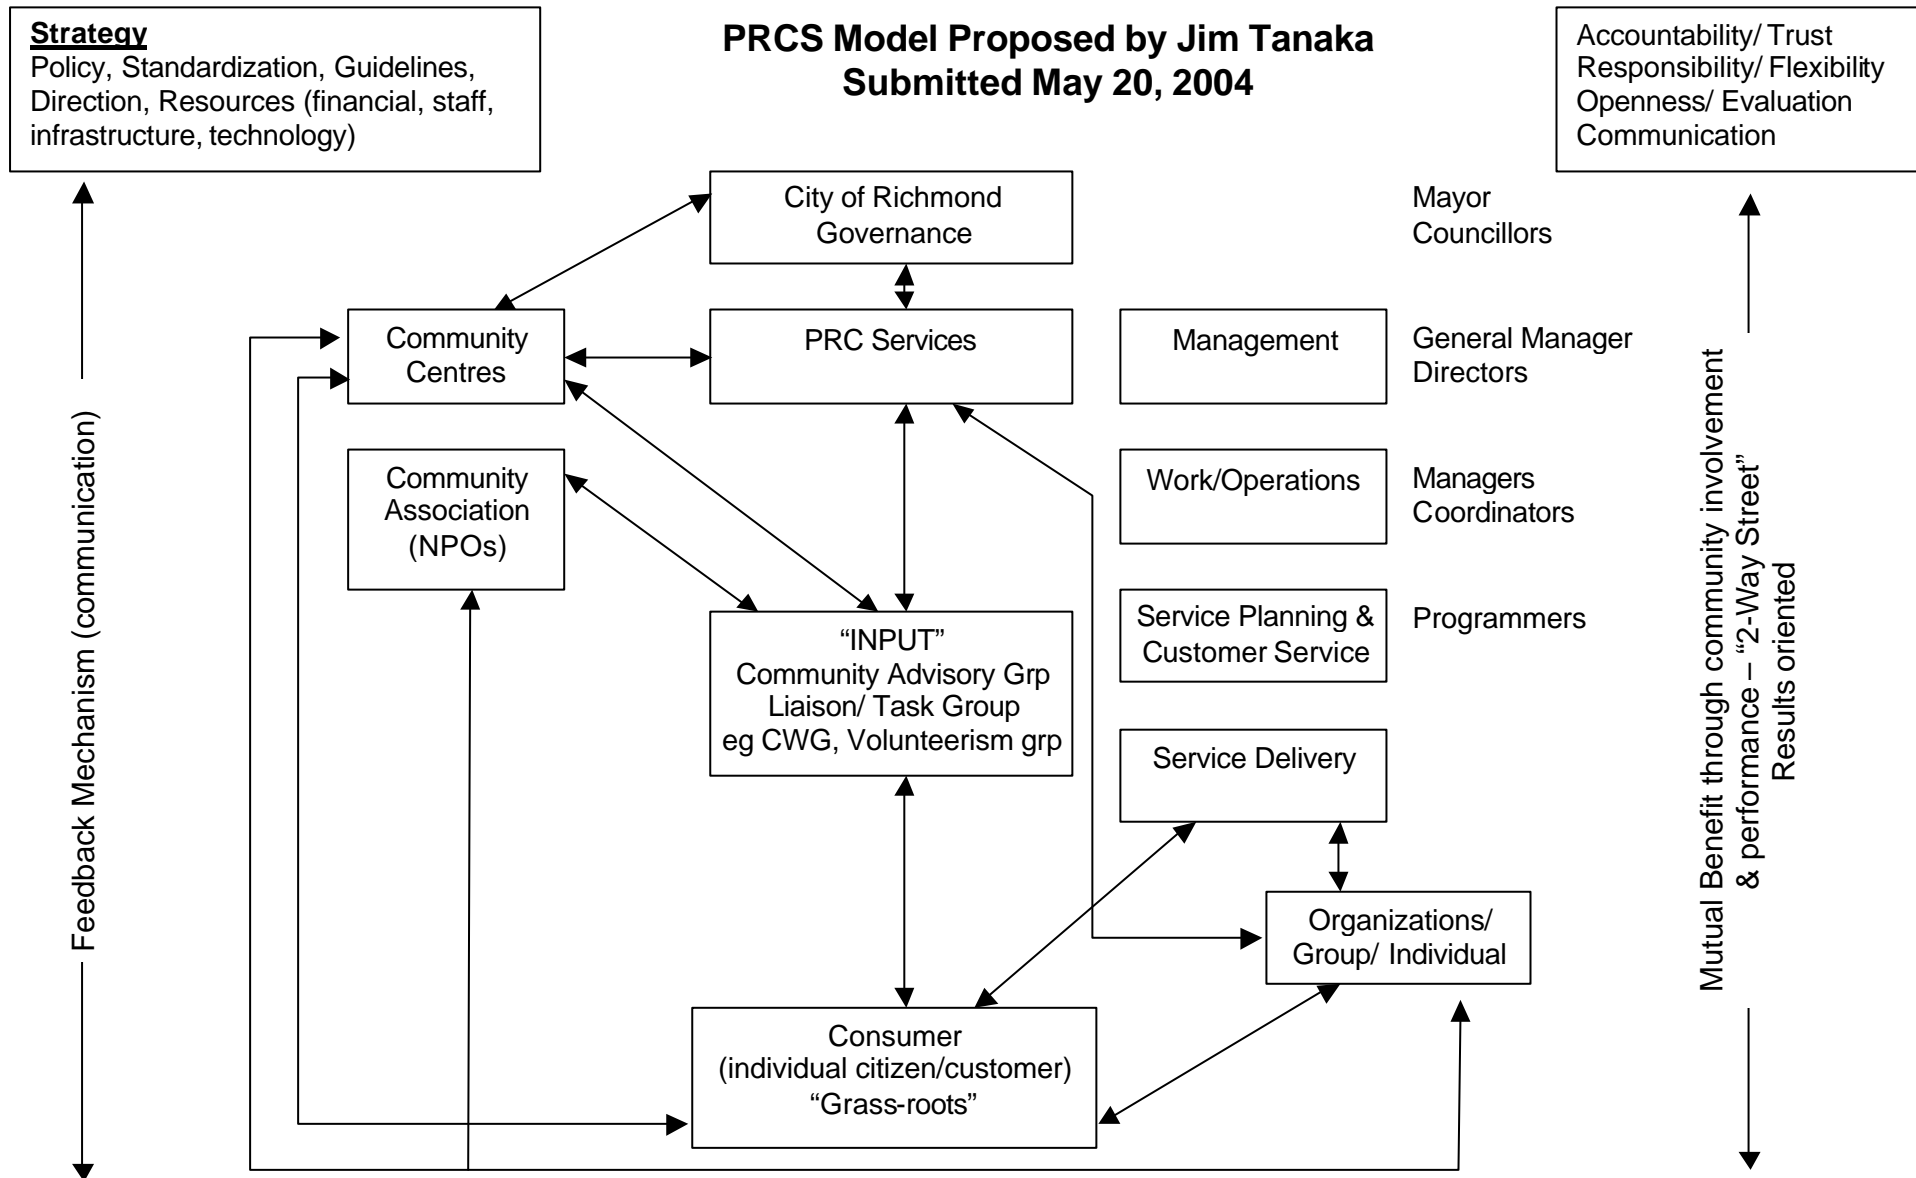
Strategy
Policy, Standardization, Guidelines, Direction, Resources (financial, staff, infrastructure, technology)

PRCS Model Proposed by Jim Tanaka
Submitted May 20, 2004

Accountability/ Trust
Responsibility/ Flexibility
Openness/ Evaluation
Communication

City of Richmond Governance

Mayor
Councillors

Community Centres

PRC Services

Management

General Manager
Directors

Community Association (NPOs)

Work/Operations

Managers
Coordinators

Service Planning & Customer Service

Programmers

"INPUT"
Community Advisory Grp
Liaison/ Task Group
eg CWG, Volunteerism grp

Service Delivery

Organizations/ Group/ Individual

Consumer
(individual citizen/customer)
"Grass-roots"

Feedback Mechanism (communication)

Mutual Benefit through community involvement & performance – "2-Way Street"
Results oriented